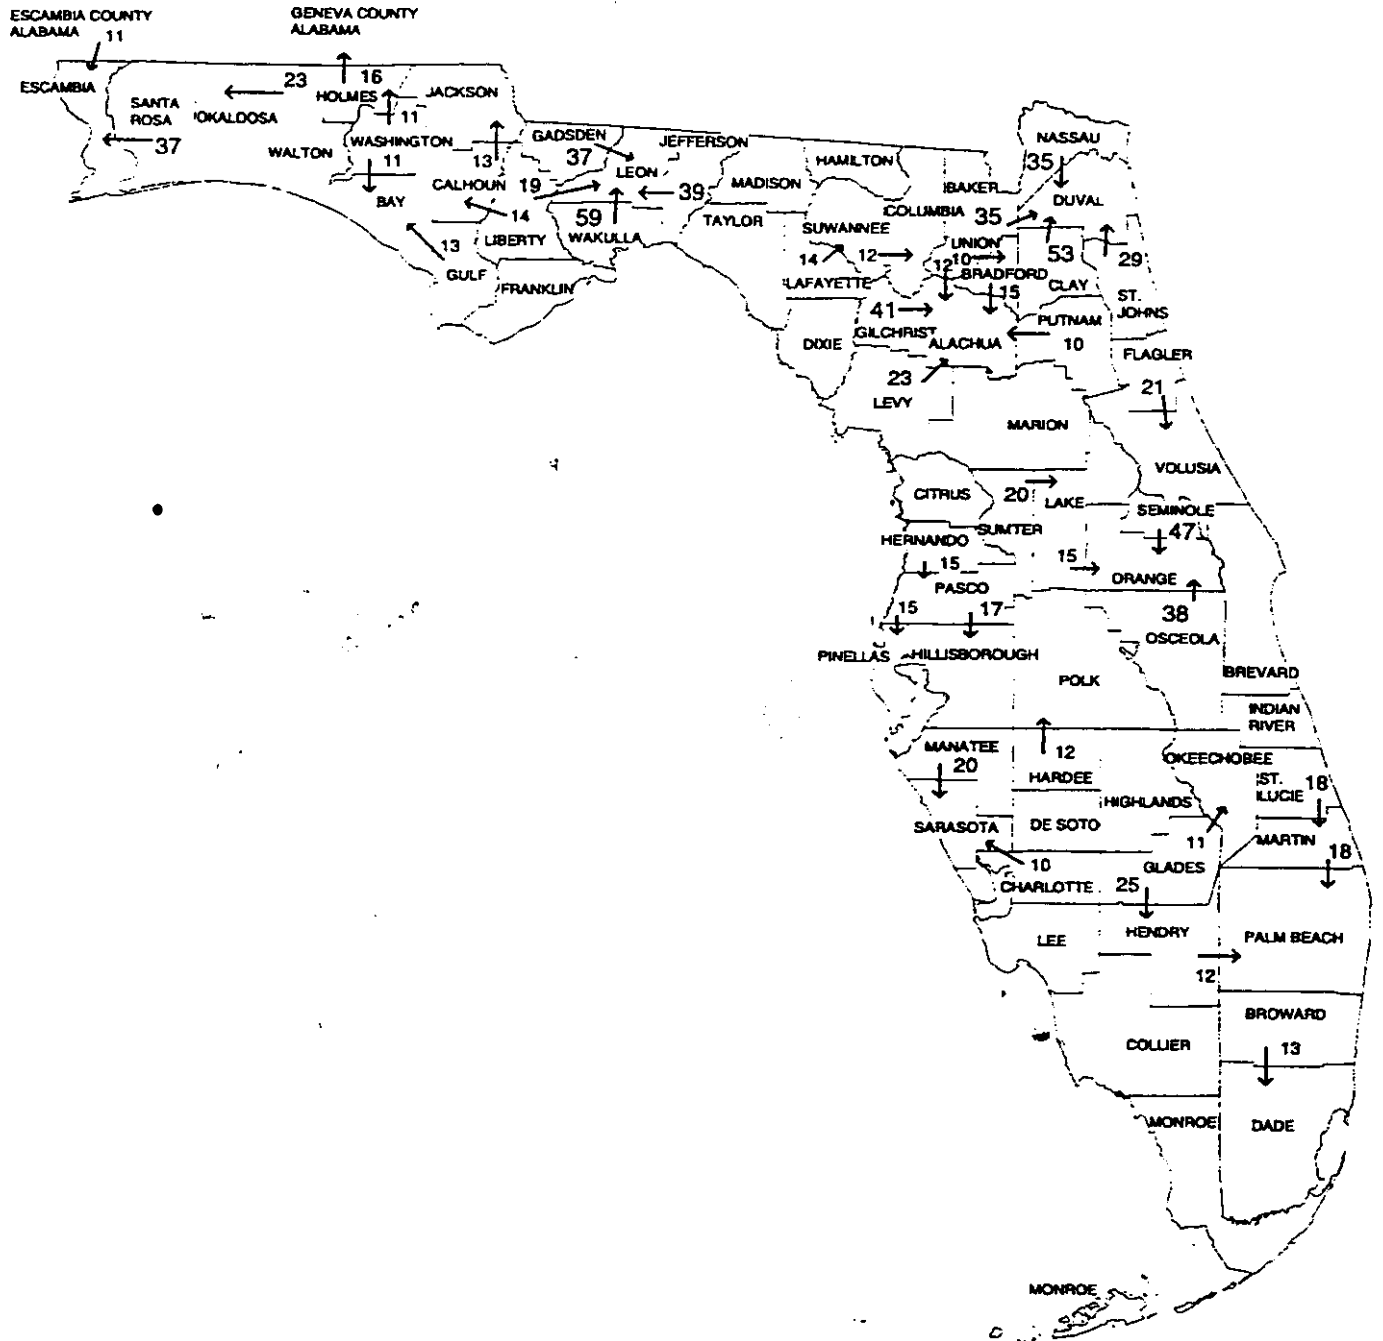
ESCAMBIA COUNTY ALABAMA 11

GENEVA COUNTY ALABAMA

ESCAMBIA

SANTA ROSA

OKALOOSA

23

16

HOLMES

11

JACKSON

37

WALTON

WASHINGTON

11

13

GADSDEN

37

JEFFERSON

LEON

HAMILTON

NASSAU

35

CALHOUN

19

39

MADISON

BAKER

BAY

14

59

WAKULLA

TAYLOR

COLUMBIA

35

DUVAL

LIBERTY

SUWANNEE

UNION

53

29

13

14

12

12

10

GULF

FRANKLIN

LAFAYETTE

BRADFORD

CLAY

15

ST. JOHNS

41

GILCHRIST

PUTNAM

DIXIE

ALACHUA

10

FLAGLER

23

LEVY

21

MARION

VOLUSIA

CITRUS

20

LAKE

SEMINOLE

SUMTER

HERNANDO

47

15

15

ORANGE

PASCO

15

17

38

OSCEOLA

PINELLAS

HILLSBOROUGH

BREVARD

POLK

INDIAN RIVER

MANATEE

12

OKEECHOBEE

20

HARDEE

ST. LUCIE

18

HIGHLANDS

SARASOTA

DE SOTO

11

MARTIN

10

GLADES

18

CHARLOTTE

25

LEE

HENDRY

PALM BEACH

12

BROWARD

COLLIER

13

MONROE

DADE

MONROE